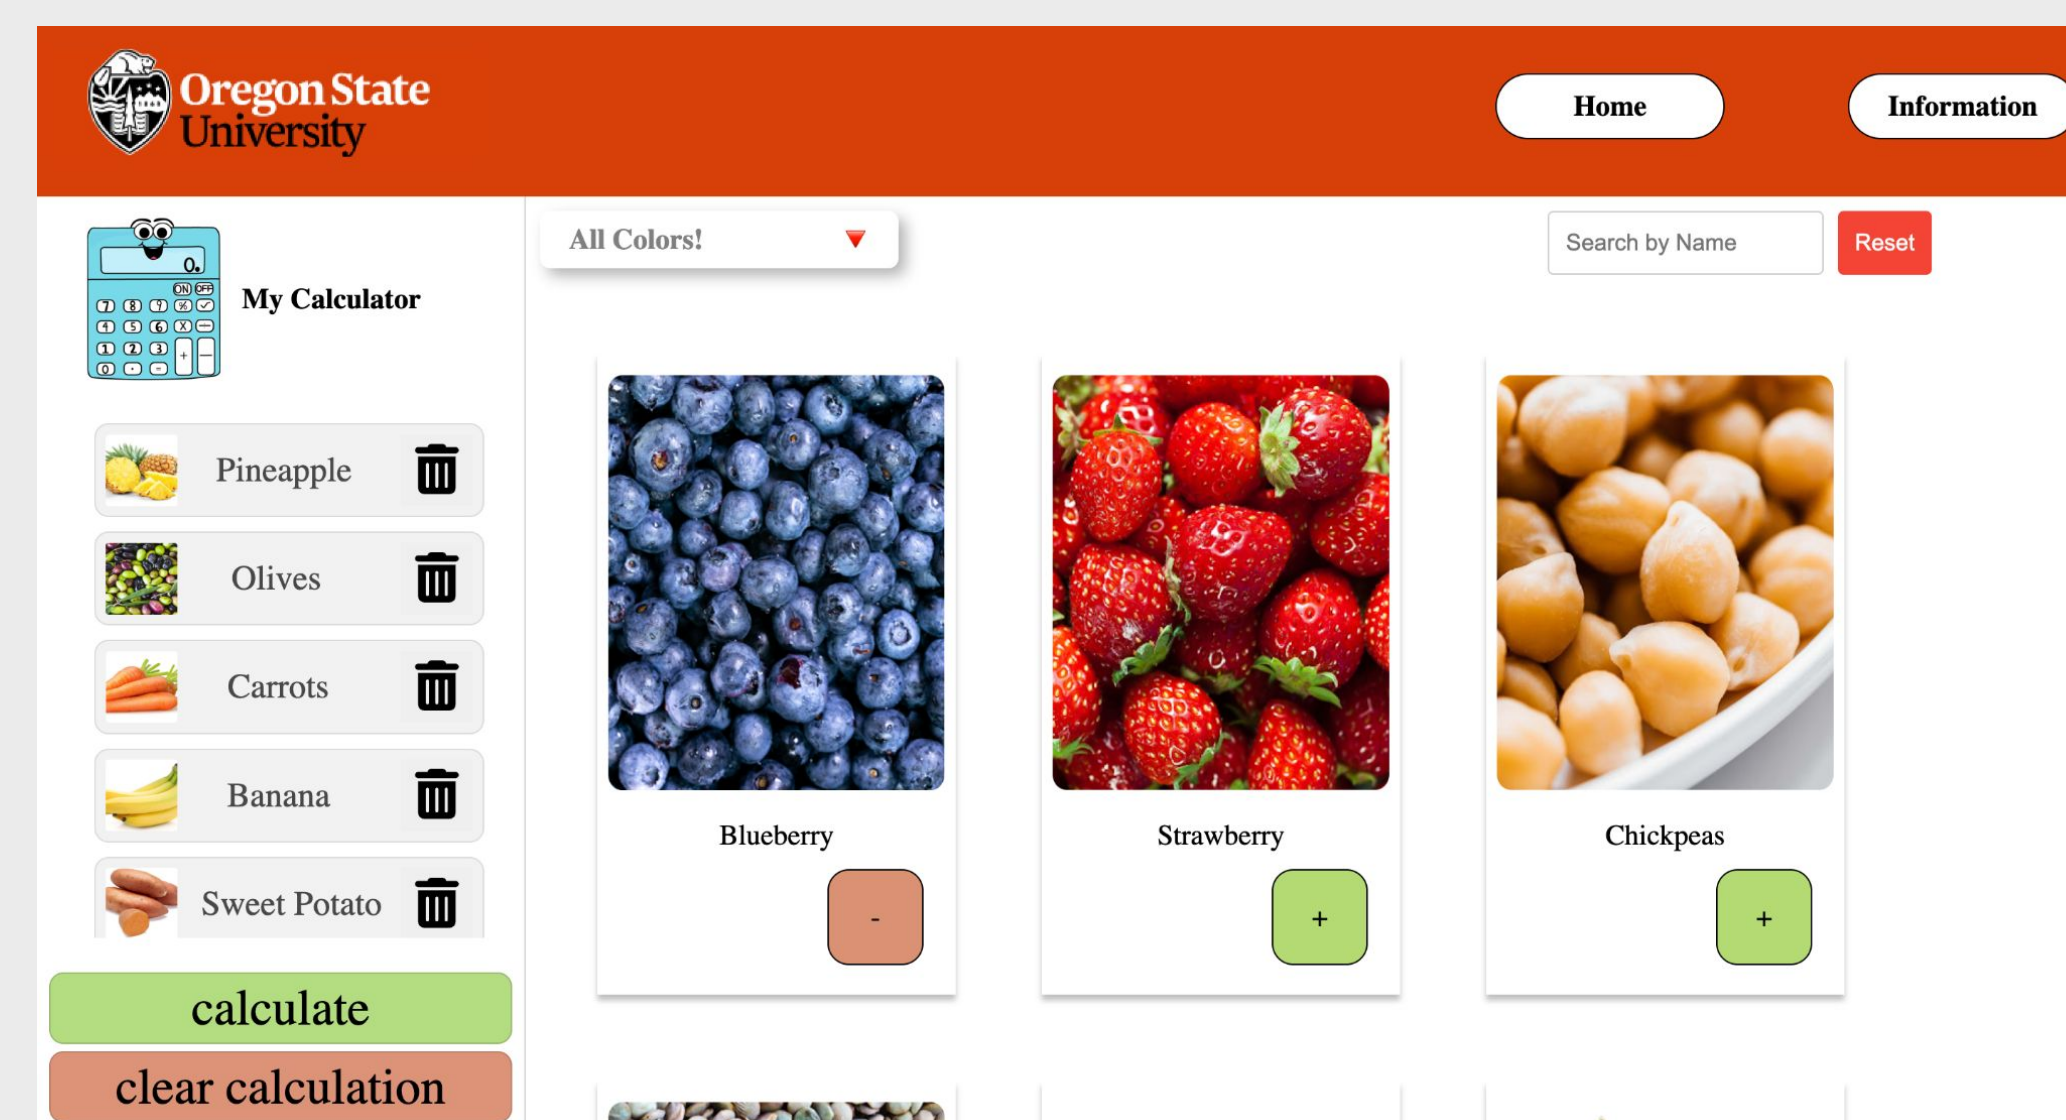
Oregon State University

Home

Information

My Calculator

All Colors!

Search by Name

Reset

Pineapple

Olives

Carrots

Banana

Sweet Potato

calculate

clear calculation

Blueberry

-

Strawberry

+

Chickpeas

+